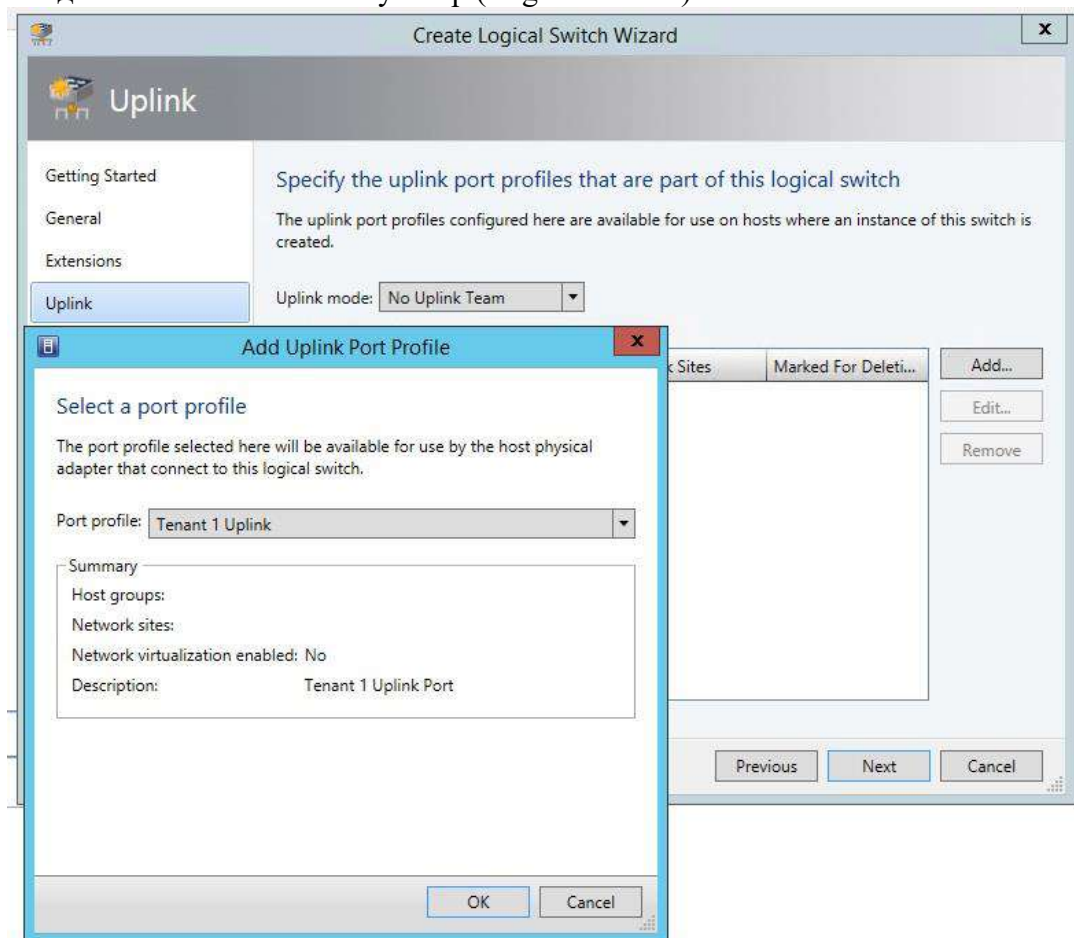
Create Logical Switch Wizard

Uplink

Getting Started

General

Extensions

Uplink

Specify the uplink port profiles that are part of this logical switch

The uplink port profiles configured here are available for use on hosts where an instance of this switch is created.

Uplink mode: No Uplink Team

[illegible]k Sites | Marked For Deleti...

Add...

Edit...

Remove

Add Uplink Port Profile

Select a port profile

The port profile selected here will be available for use by the host physical adapter that connect to this logical switch.

Port profile: Tenant 1 Uplink

Summary

Host groups:

Network sites:

Network virtualization enabled: No

Description: Tenant 1 Uplink Port

OK

Cancel

Previous

Next

Cancel